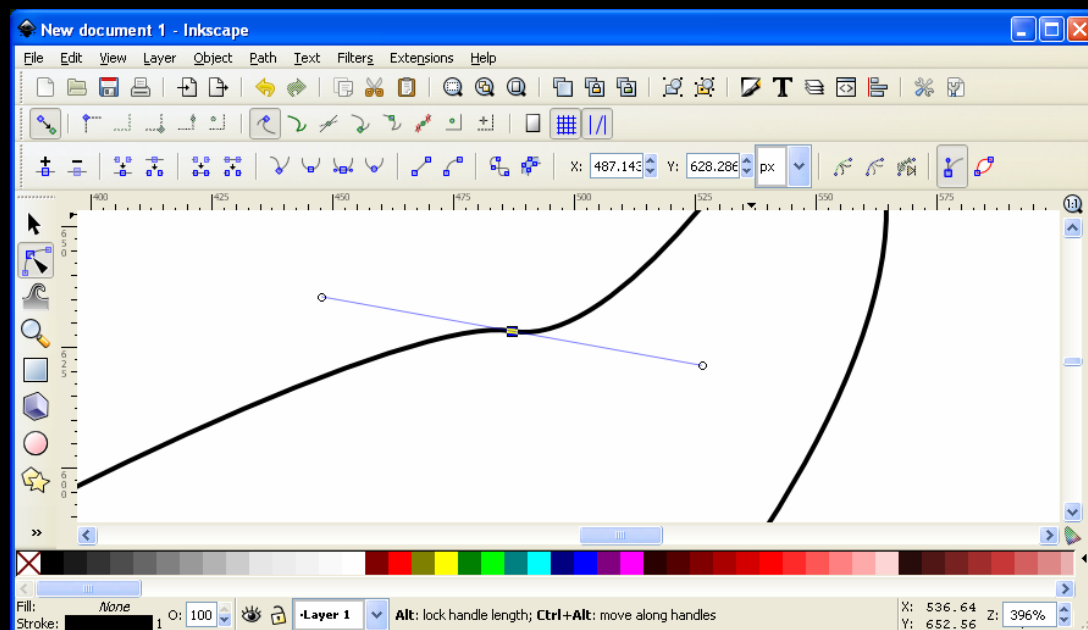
New document 1 - Inkscape

File Edit View Layer Object Path Text Filters Extensions Help

X: 487.143 Y: 628.286 px

400 425 450 475 500 525 550 575

650

625

600

»

Fill: None
Stroke: 1
O: 100
•Layer 1
**Alt**: lock handle length; **Ctrl+Alt**: move along handles
X: 536.64
Y: 652.56
Z: 396%